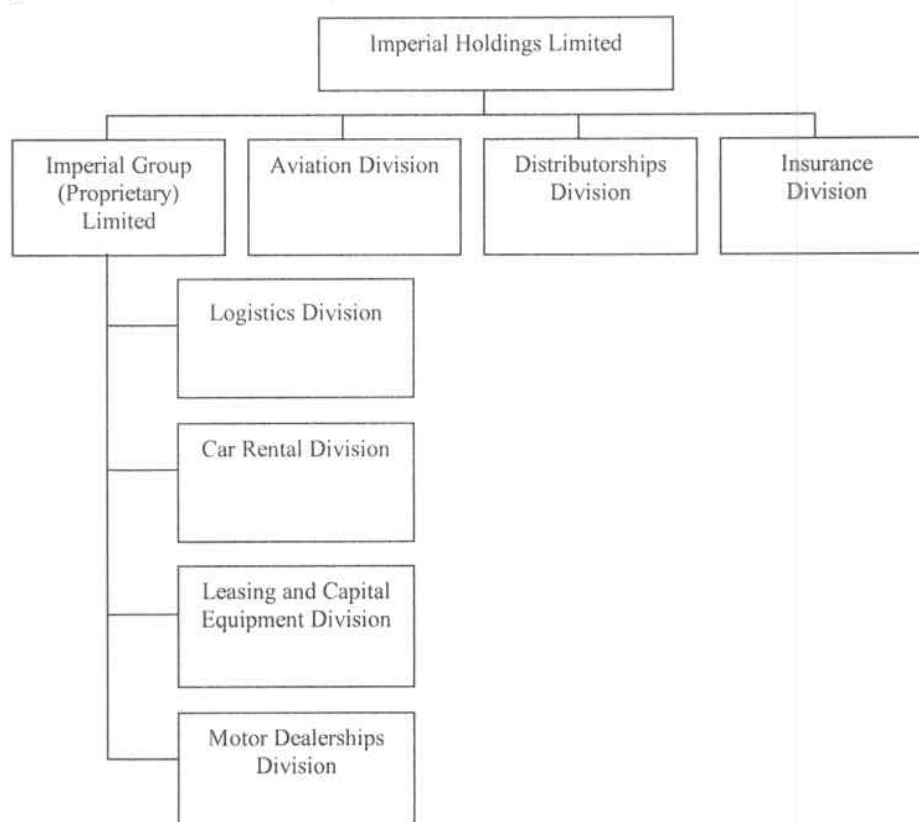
Imperial Holdings Limited

Imperial Group (Proprietary) Limited

Aviation Division

Distributorships Division

Insurance Division

Logistics Division

Car Rental Division

Leasing and Capital Equipment Division

Motor Dealerships Division